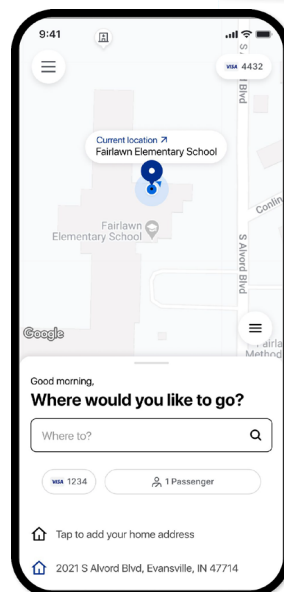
9:41

VISA 4432

Current location ↗
Fairlawn Elementary School

Fairlawn Elementary School

S Alvord Blvd

Conlin

S Alvord Blvd

Fairla Method

Google

Good morning,

Where would you like to go?

Where to?

VISA 1234

1 Passenger

Tap to add your home address

2021 S Alvord Blvd, Evansville, IN 47714